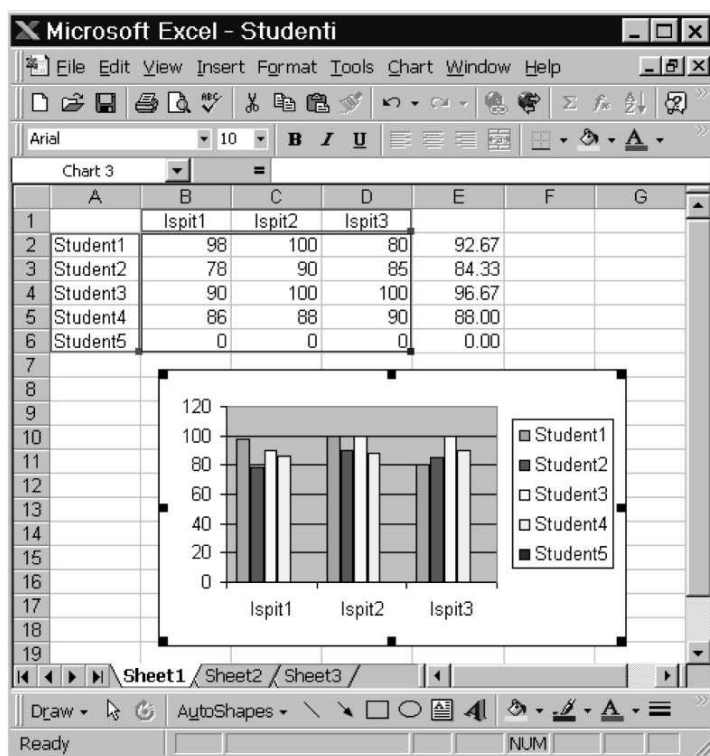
Microsoft Excel - Studenti

File Edit View Insert Format Tools Chart Window Help

Arial 10 B I U

Chart 3 =

|   | A | B | C | D | E | F | G |
|---|---|---|---|---|---|---|---|
| 1 |   | Ispit1 | Ispit2 | Ispit3 |   |   |   |
| 2 | Student1 | 98 | 100 | 80 | 92.67 |   |   |
| 3 | Student2 | 78 | 90 | 85 | 84.33 |   |   |
| 4 | Student3 | 90 | 100 | 100 | 96.67 |   |   |
| 5 | Student4 | 86 | 88 | 90 | 88.00 |   |   |
| 6 | Student5 | 0 | 0 | 0 | 0.00 |   |   |
| 7 |   |   |   |   |   |   |   |
| 8 |   |   |   |   |   |   |   |
| 9 |   |   |   |   |   |   |   |
| 10 |   |   |   |   |   |   |   |
| 11 |   |   |   |   |   |   |   |
| 12 |   |   |   |   |   |   |   |
| 13 |   |   |   |   |   |   |   |
| 14 |   |   |   |   |   |   |   |
| 15 |   |   |   |   |   |   |   |
| 16 |   |   |   |   |   |   |   |
| 17 |   |   |   |   |   |   |   |
| 18 |   |   |   |   |   |   |   |
| 19 |   |   |   |   |   |   |   |

120
100
80
60
40
20
0
Ispit1 Ispit2 Ispit3

Student1
Student2
Student3
Student4
Student5

Sheet1 Sheet2 Sheet3

Draw AutoShapes

Ready NUM